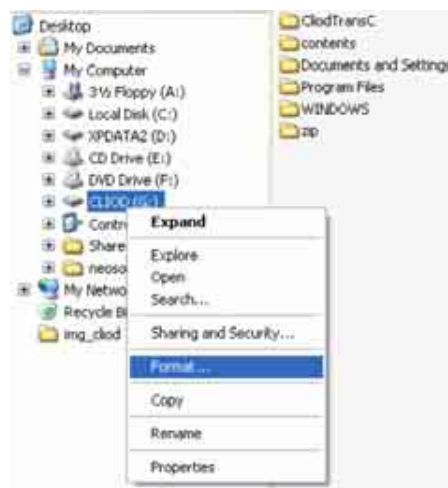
Desktop
My Documents
My Computer
3½ Floppy (A:)
Local Disk (C:)
XPDATA2 (D:)
CD Drive (E:)
DVD Drive (F:)
CLIOD (G:)
Contr
Share
neoso
My Netwo
Recycle Bi
img_cliod

Expand
Explore
Open
Search...
Sharing and Security...
Format...
Copy
Rename
Properties

CliodTransC
contents
Documents and Settings
Program Files
WINDOWS
zip